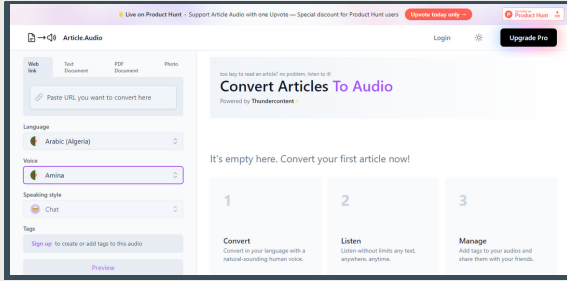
Live on Product Hunt - Support Article Audio with one Upvote — Special discount for Product Hunt users Upvote today only →

FEATURED ON Product Hunt

Article.Audio

Login

Upgrade Pro

Web link

Text Document

PDF Document

Photo

Paste URL you want to convert here

Language

Arabic (Algeria)

Voice

Amina

Speaking style

Chat

Tags

Sign up to create or add tags to this audio

Preview

too lazy to read an article? no problem. listen to it!

Convert Articles To Audio

Powered by Thundercontent

It's empty here. Convert your first article now!

1

Convert

Convert in your language with a natural-sounding human voice.

2

Listen

Listen without limits any text, anywhere, anytime.

3

Manage

Add tags to your audios and share them with your friends.